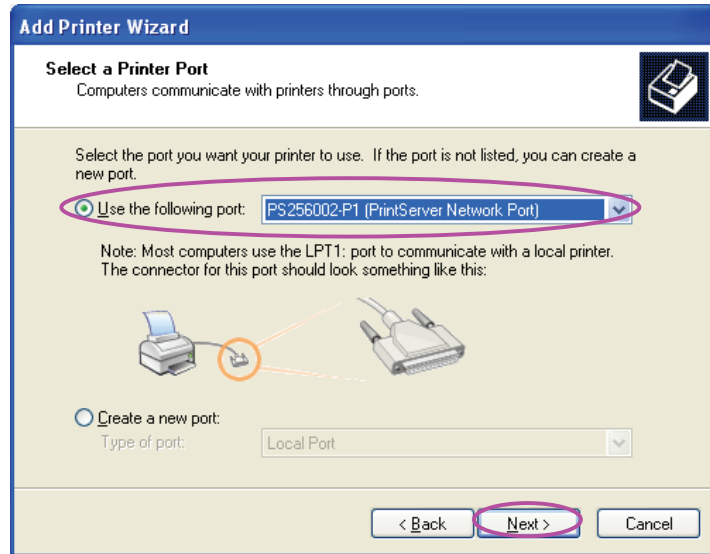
Add Printer Wizard

Select a Printer Port
Computers communicate with printers through ports.

Select the port you want your printer to use. If the port is not listed, you can create a new port.

Use the following port: PS256002-P1 (PrintServer Network Port)

Note: Most computers use the LPT1: port to communicate with a local printer. The connector for this port should look something like this:

Create a new port:
Type of port: Local Port

< Back Next > Cancel